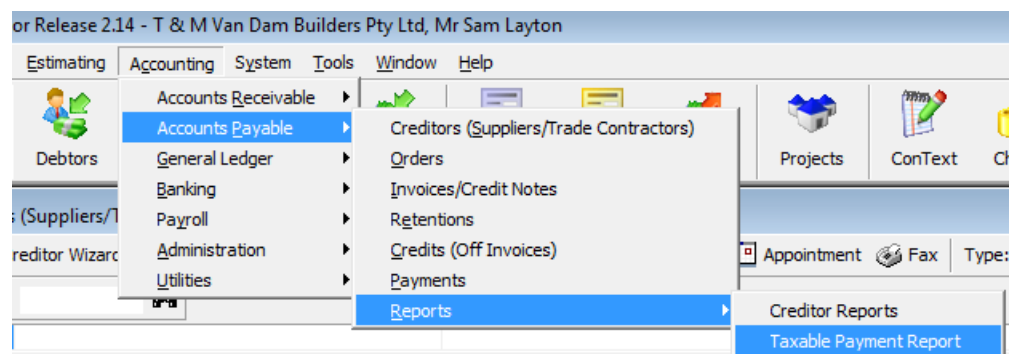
or Release 2.14 - T & M Van Dam Builders Pty Ltd, Mr Sam Layton

Estimating Accounting System Tools Window Help

Debtors

Accounts Receivable
Accounts Payable
General Ledger
Banking
Payroll
Administration
Utilities

Creditors (Suppliers/Trade Contractors)
Orders
Invoices/Credit Notes
Retentions
Credits (Off Invoices)
Payments
Reports

Creditor Reports
Taxable Payment Report

Projects ConText Ch

s (Suppliers/T

reditor Wizard

Appointment Fax Type: